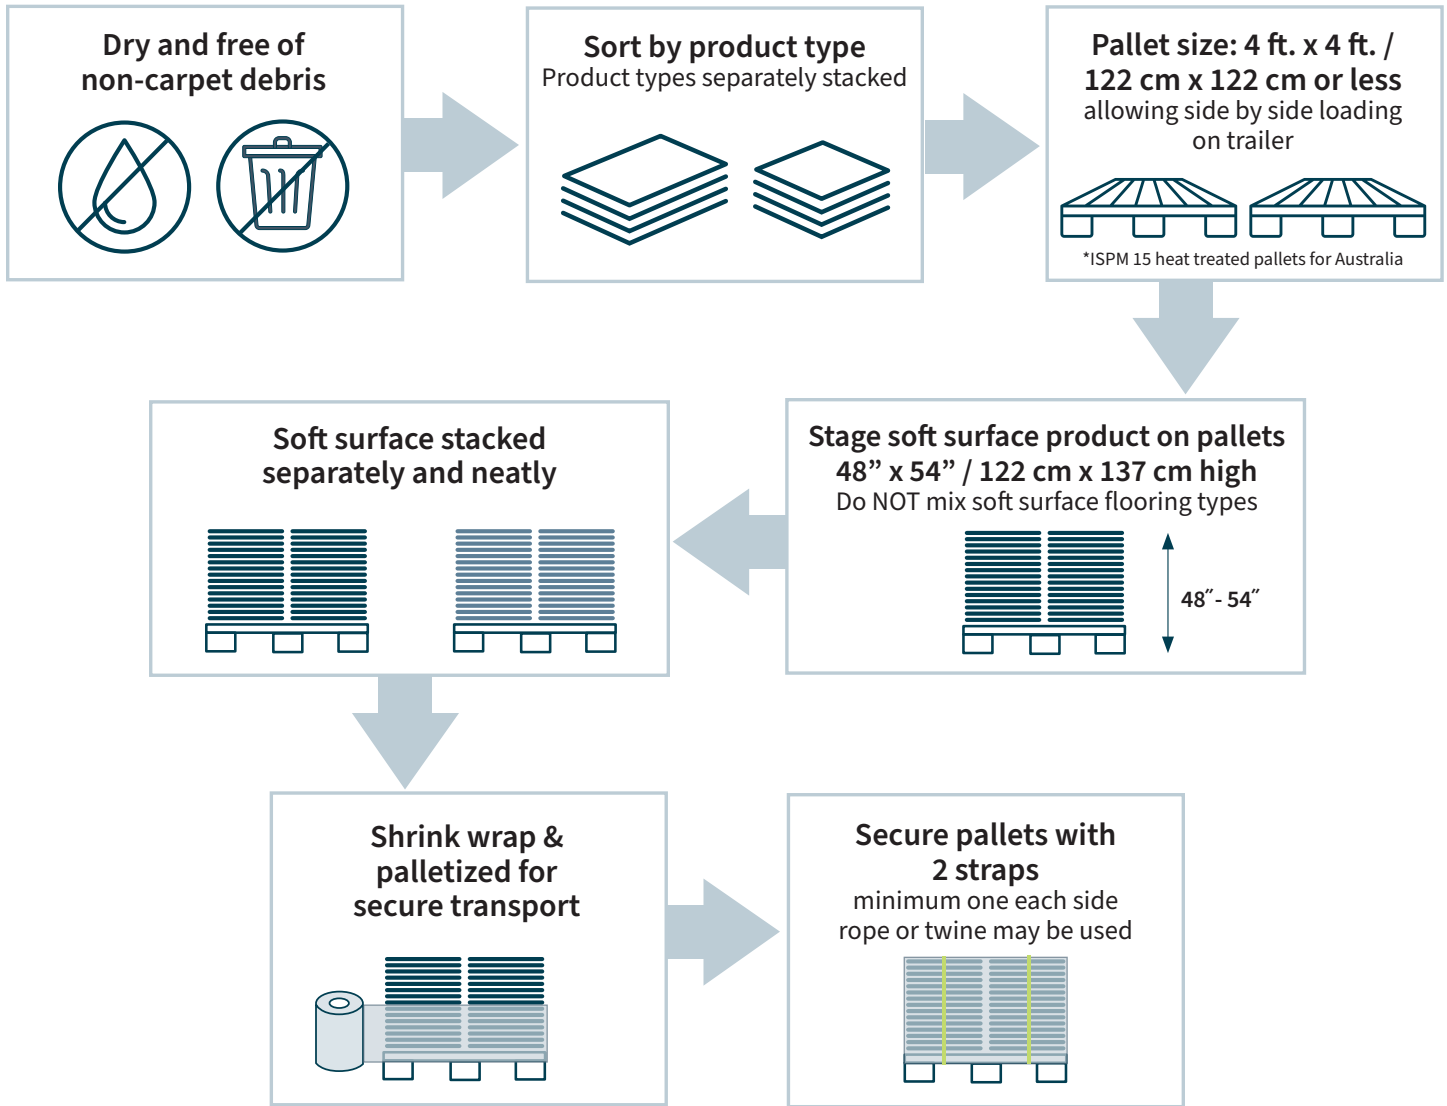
Dry and free of non-carpet debris

Sort by product type
Product types separately stacked

Pallet size: 4 ft. x 4 ft. / 122 cm x 122 cm or less
allowing side by side loading on trailer

*ISPM 15 heat treated pallets for Australia

Stage soft surface product on pallets 48” x 54” / 122 cm x 137 cm high
Do NOT mix soft surface flooring types

48″- 54″

Soft surface stacked separately and neatly

Shrink wrap & palletized for secure transport

Secure pallets with 2 straps
minimum one each side
rope or twine may be used